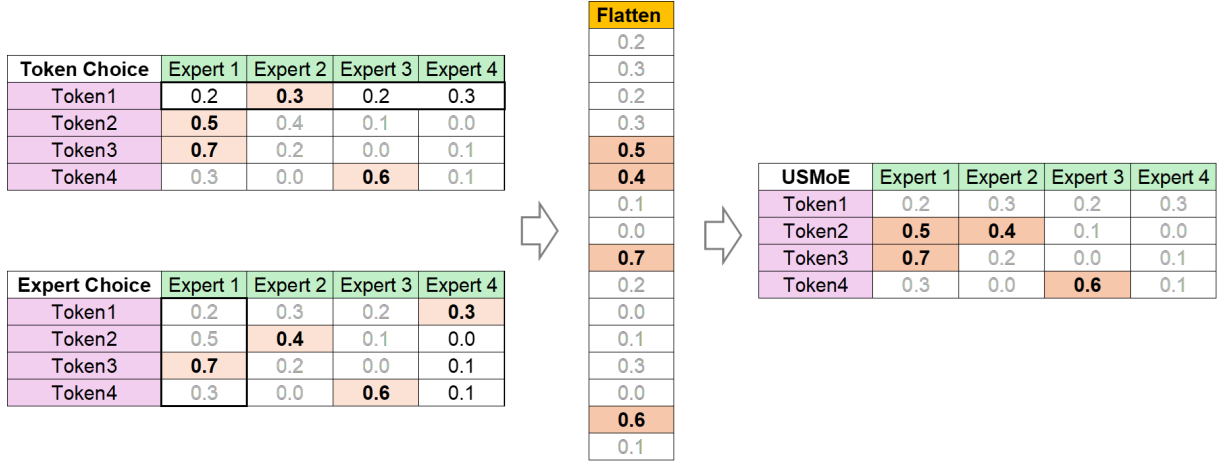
| Token Choice | Expert 1 | Expert 2 | Expert 3 | Expert 4 |
|---|---|---|---|---|
| Token1 | 0.2 | **0.3** | 0.2 | 0.3 |
| Token2 | **0.5** | 0.4 | 0.1 | 0.0 |
| Token3 | **0.7** | 0.2 | 0.0 | 0.1 |
| Token4 | 0.3 | 0.0 | **0.6** | 0.1 |

| Expert Choice | Expert 1 | Expert 2 | Expert 3 | Expert 4 |
|---|---|---|---|---|
| Token1 | 0.2 | 0.3 | 0.2 | **0.3** |
| Token2 | 0.5 | **0.4** | 0.1 | 0.0 |
| Token3 | **0.7** | 0.2 | 0.0 | 0.1 |
| Token4 | 0.3 | 0.0 | **0.6** | 0.1 |

| Flatten |
|---|
| 0.2 |
| 0.3 |
| 0.2 |
| 0.3 |
| **0.5** |
| **0.4** |
| 0.1 |
| 0.0 |
| **0.7** |
| 0.2 |
| 0.0 |
| 0.1 |
| 0.3 |
| 0.0 |
| **0.6** |
| 0.1 |

| USMoE | Expert 1 | Expert 2 | Expert 3 | Expert 4 |
|---|---|---|---|---|
| Token1 | 0.2 | 0.3 | 0.2 | 0.3 |
| Token2 | **0.5** | **0.4** | 0.1 | 0.0 |
| Token3 | **0.7** | 0.2 | 0.0 | 0.1 |
| Token4 | 0.3 | 0.0 | **0.6** | 0.1 |